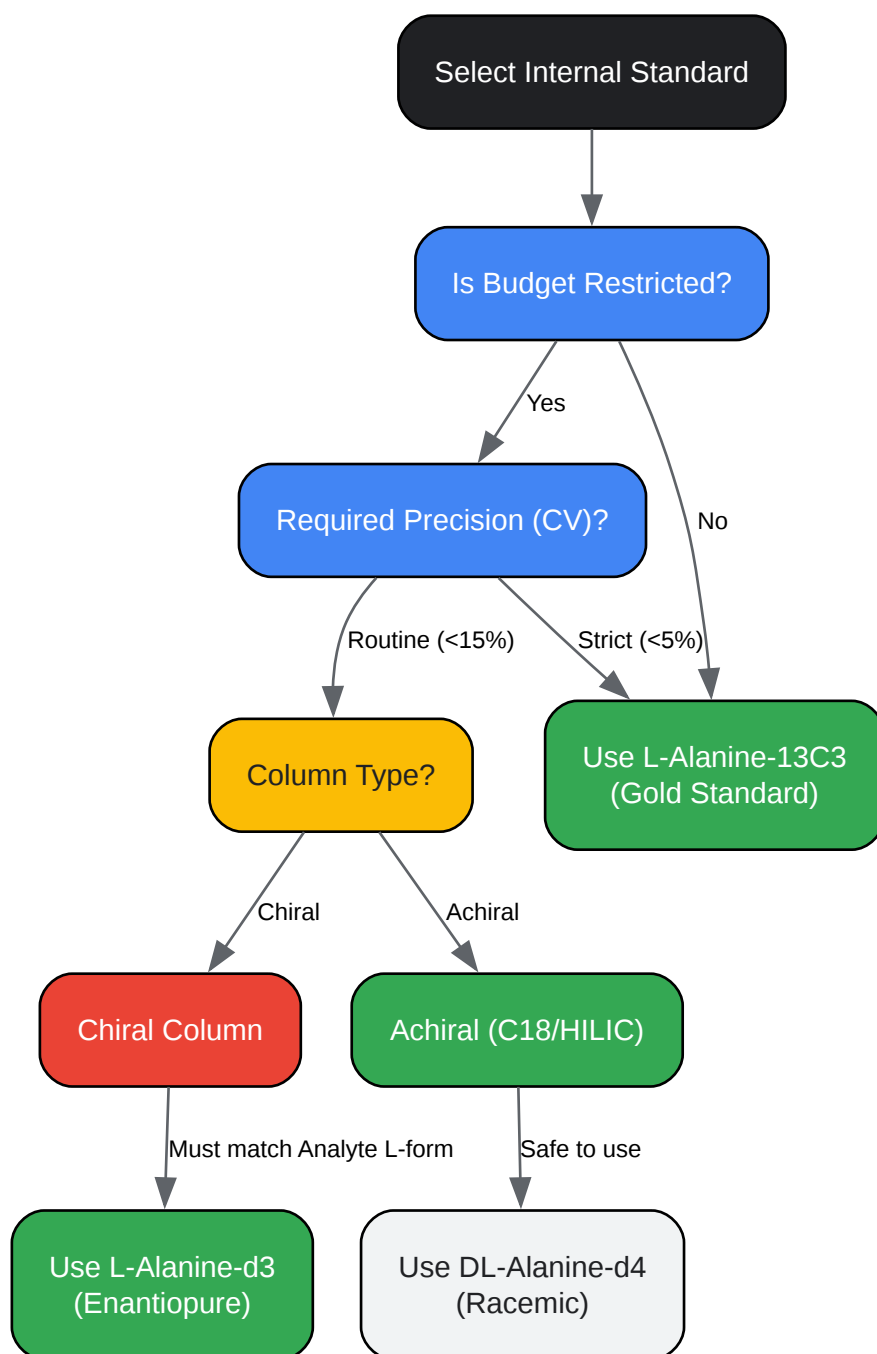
Select Internal Standard

Is Budget Restricted?

Yes

No

Required Precision (CV)?

Routine (<15%)

Strict (<5%)

Column Type?

Use L-Alanine-13C3 (Gold Standard)

Chiral

Achiral

Chiral Column

Achiral (C18/HILIC)

Must match Analyte L-form

Safe to use

Use L-Alanine-d3 (Enantiopure)

Use DL-Alanine-d4 (Racemic)